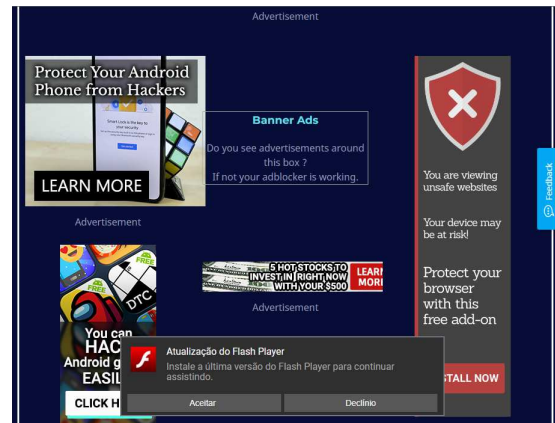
Advertisement

Protect Your Android Phone from Hackers

Smart Lock is the key to your security

LEARN MORE

Banner Ads

Do you see advertisements around this box ?
If not your adblocker is working.

You are viewing unsafe websites

Your device may be at risk!

Protect your browser with this free add-on

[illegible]STALL NOW

Feedback

Advertisement

FREE

DTC

FREE

You can HAC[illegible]
Android g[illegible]
EASIL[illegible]

CLICK H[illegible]

5 HOT STOCKS TO INVEST IN RIGHT NOW WITH YOUR $500

LEARN MORE

Advertisement

Atualização do Flash Player

Instale a última versão do Flash Player para continuar assistindo.

Aceitar

Declinio